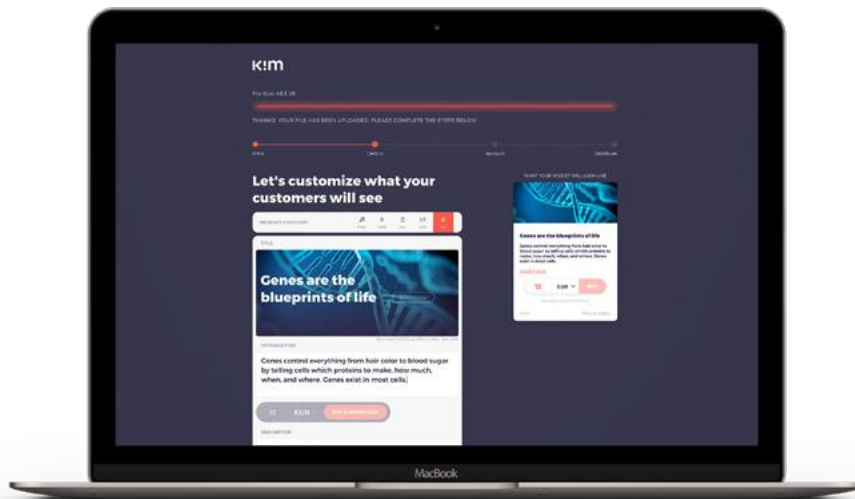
k!m

File Size 48.5 kB

THANKS, YOUR FILE HAS BEEN UPLOADED. PLEASE COMPLETE THE STEPS BELOW.

Let's customize what your customers will see

TITLE

Genes are the blueprints of life

INTRODUCTION

Genes control everything from hair color to blood sugar by telling cells which proteins to make, how much, when, and where. Genes exist in most cells.

EUR

DESCRIPTION

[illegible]

Genes are the blueprints of life

Genes control everything from hair color to blood sugar by telling cells which proteins to make, how much, when, and where. Genes exist in most cells.

EUR

MacBook